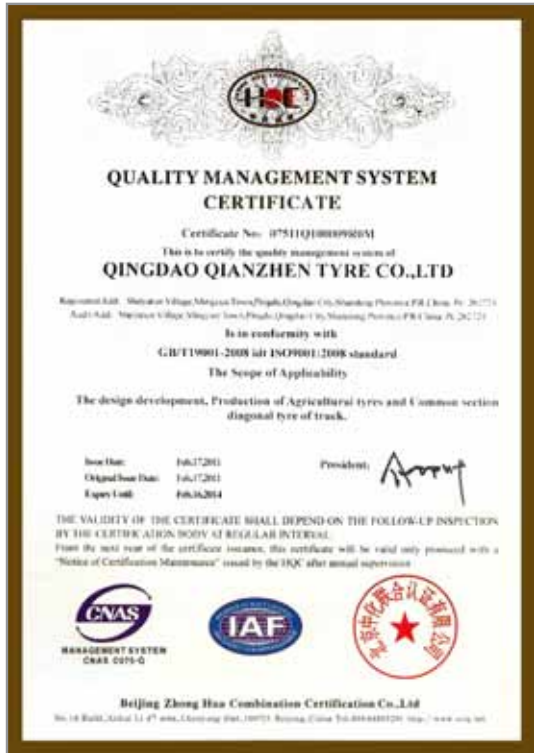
HQC

QUALITY MANAGEMENT SYSTEM CERTIFICATE

Certificate No: 07511Q10000980R0M

This is to certify the quality management system of

QINGDAO QIANZHEN TYRE CO.,LTD

Registered Add: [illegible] Village,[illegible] Town,Pingdu,Qingdao City,Shandong Province,P.R.China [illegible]
Audit Add: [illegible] Village,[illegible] Town,Pingdu,Qingdao City,Shandong Province,P.R.China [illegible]

Is in conformity with

GB/T19001-2008 idt ISO9001:2008 standard

The Scope of Applicability

The design development, Production of Agricultural tyres and Common section diagonal tyre of track.

Issue Date: Feb.17,2011
Original Issue Date: Feb.17,2011
Expiry Until: Feb.16,2014

President:

THE VALIDITY OF THE CERTIFICATE SHALL DEPEND ON THE FOLLOW-UP INSPECTION BY THE CERTIFICATION BODY AT REGULAR INTERVAL.
From the next year of the certificate issuance, this certificate will be valid only promised with a "Notice of Certification Maintenance" issued by the HQC after annual supervision.

CNAS
MANAGEMENT SYSTEM
CNAS C075-Q

IAF

北京中化联合认证有限公司

Beijing Zhong Hua Combination Certification Co.,Ltd
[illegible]